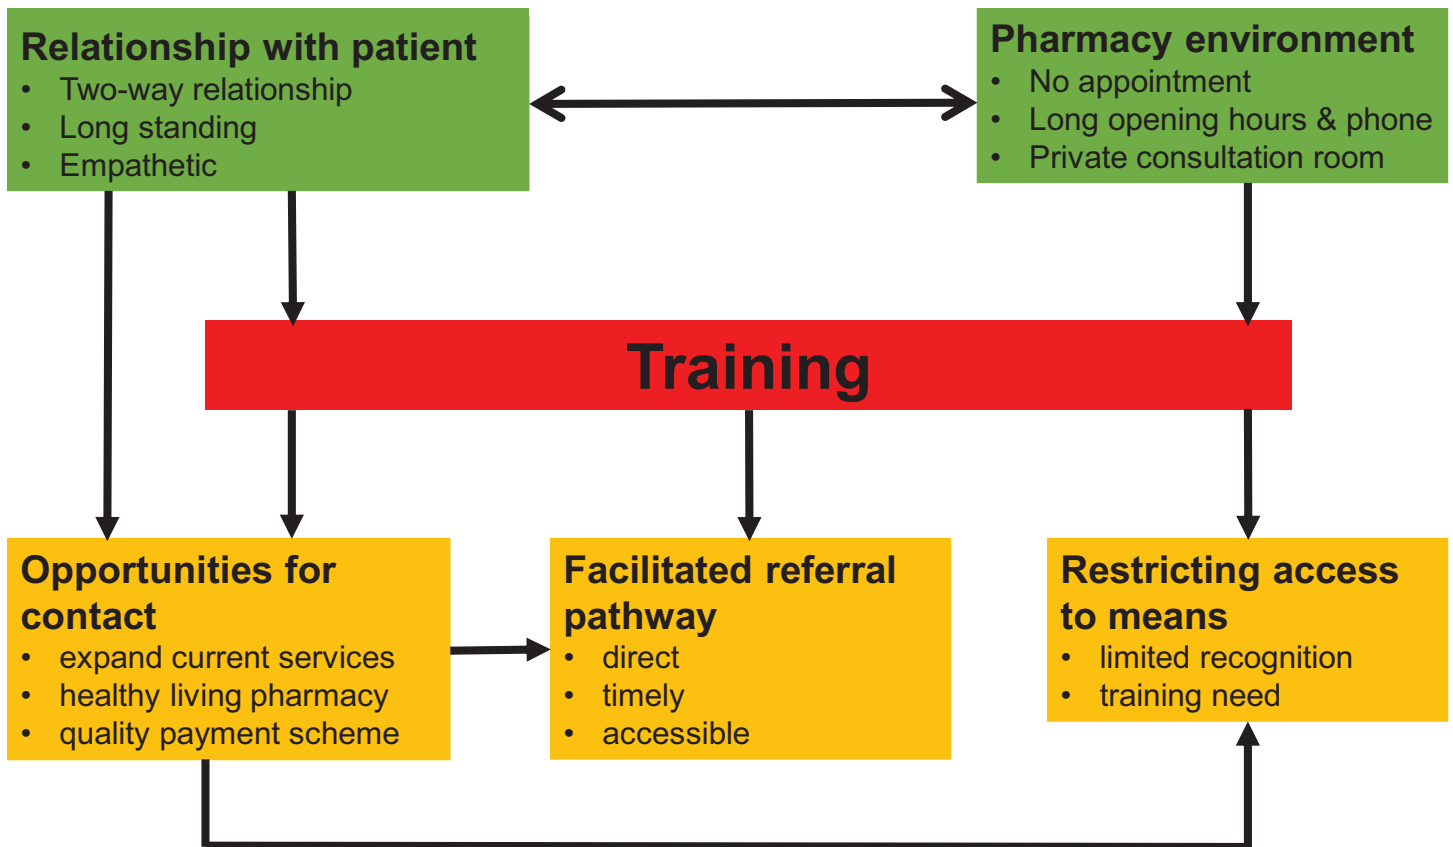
Relationship with patient
- Two-way relationship
- Long standing
- Empathetic

Pharmacy environment
- No appointment
- Long opening hours & phone
- Private consultation room

Training

Opportunities for contact
- expand current services
- healthy living pharmacy
- quality payment scheme

Facilitated referral pathway
- direct
- timely
- accessible

Restricting access to means
- limited recognition
- training need